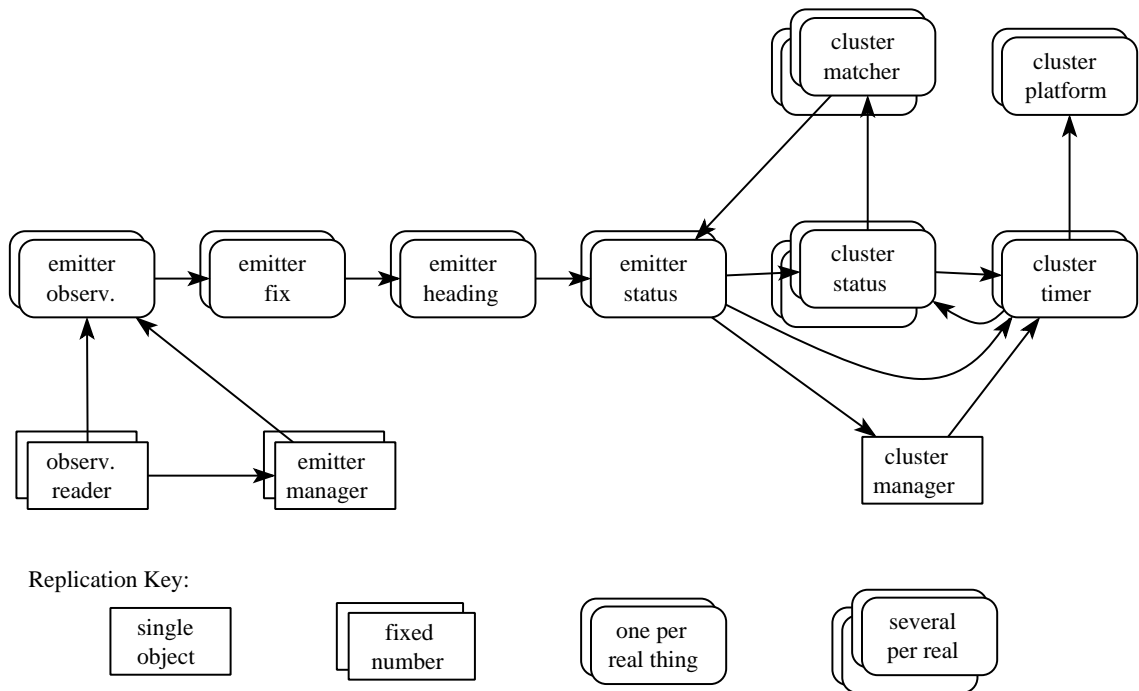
cluster matcher

cluster platform

emitter observ.

emitter fix

emitter heading

emitter status

cluster status

cluster timer

observ. reader

emitter manager

cluster manager

Replication Key:

single object

fixed number

one per real thing

several per real